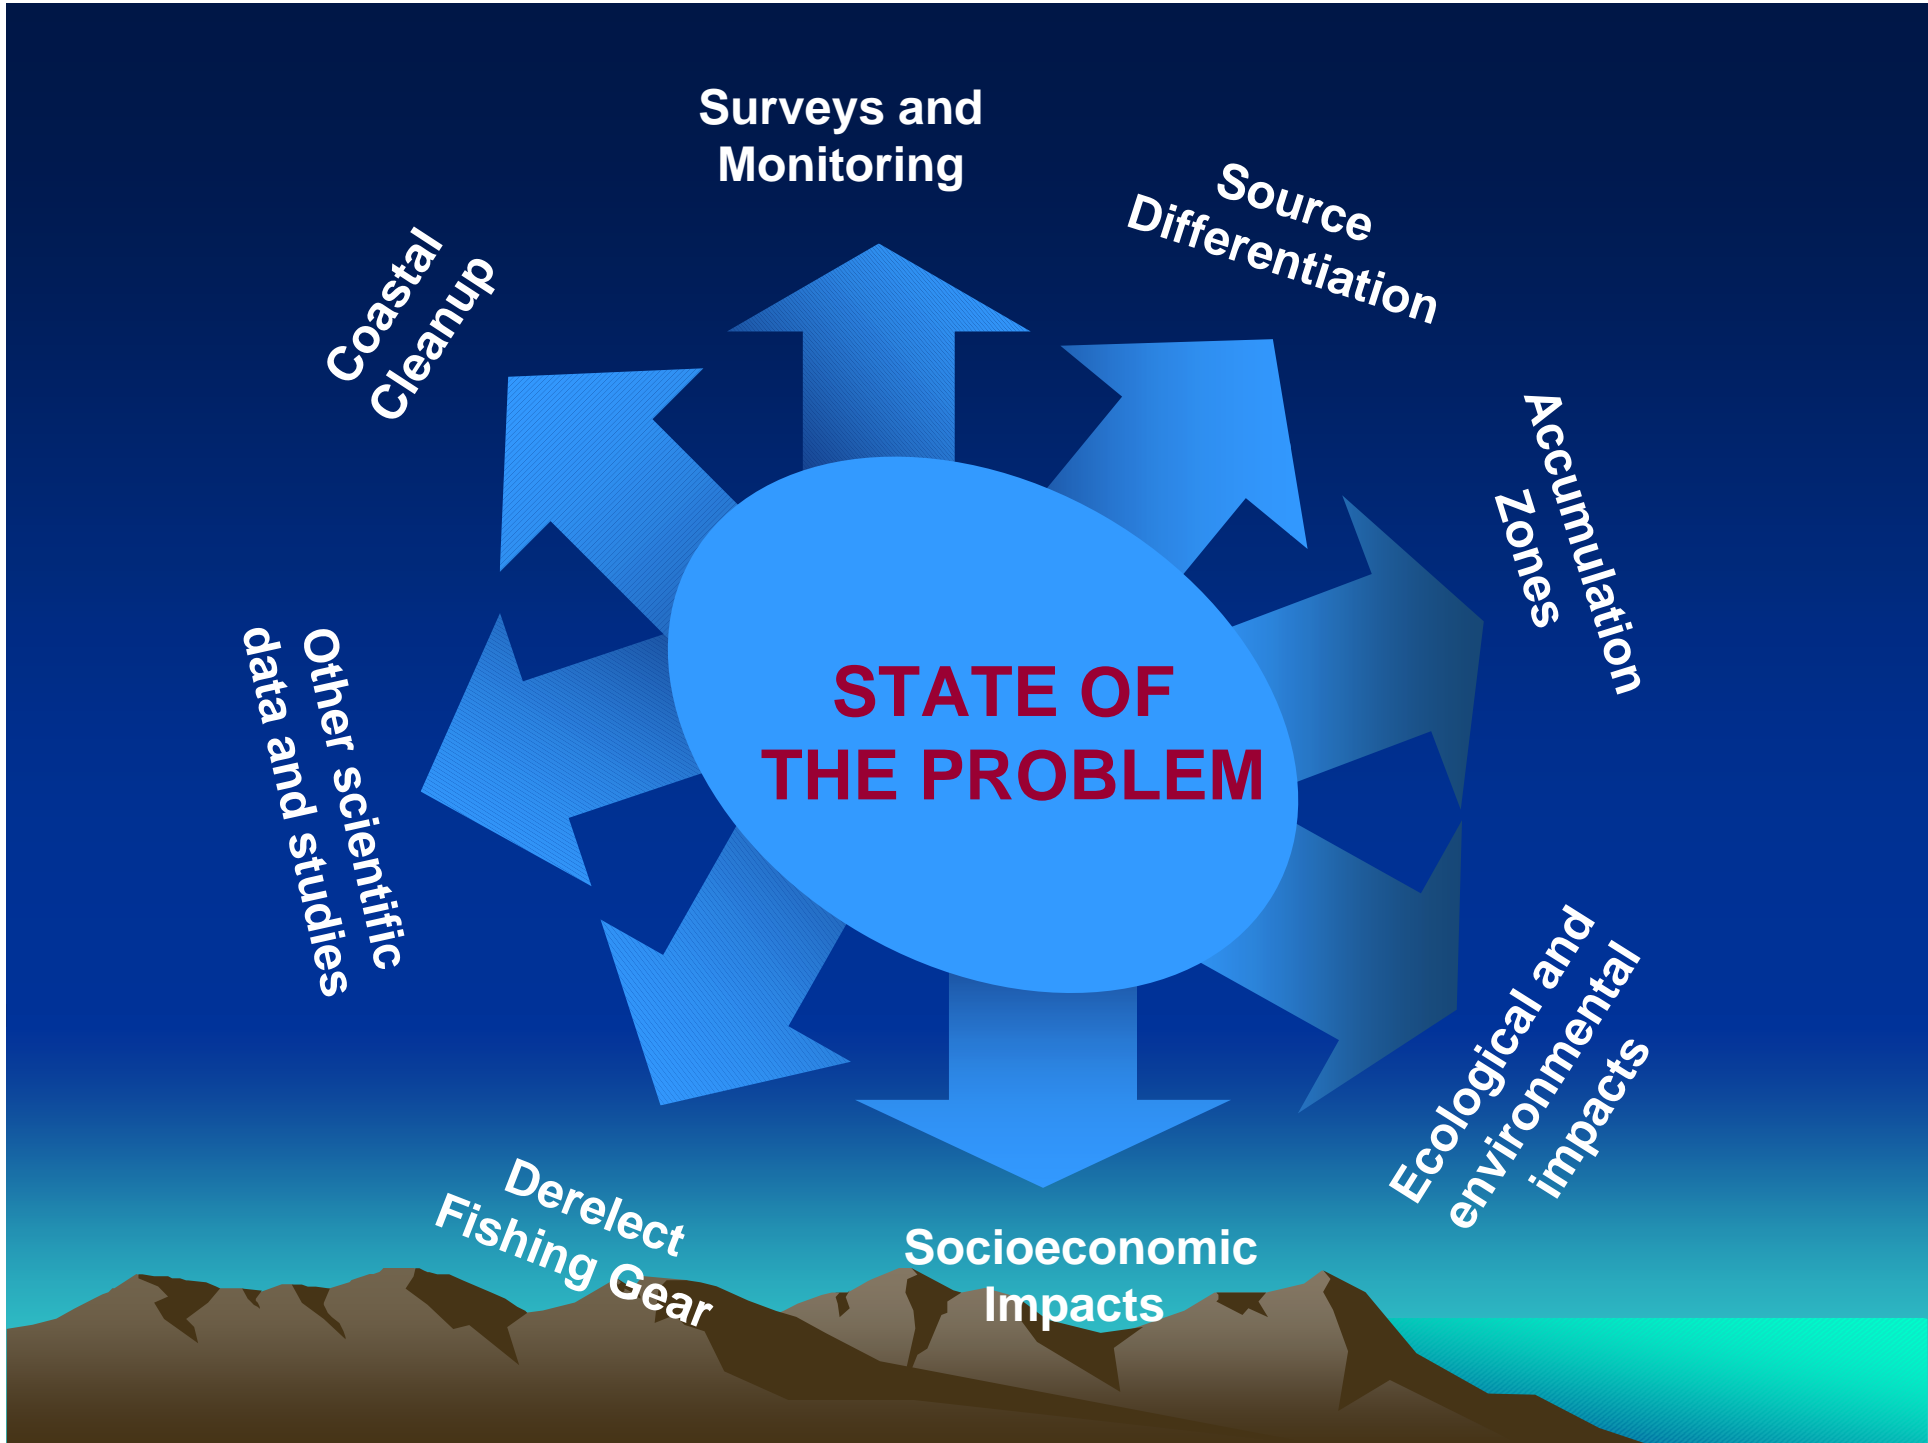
STATE OF THE PROBLEM

Surveys and Monitoring

Source Differentiation

Accumulation Zones

Ecological and environmental impacts

Socioeconomic Impacts

Derelect Fishing Gear

Other scientific data and studies

Coastal Cleanup